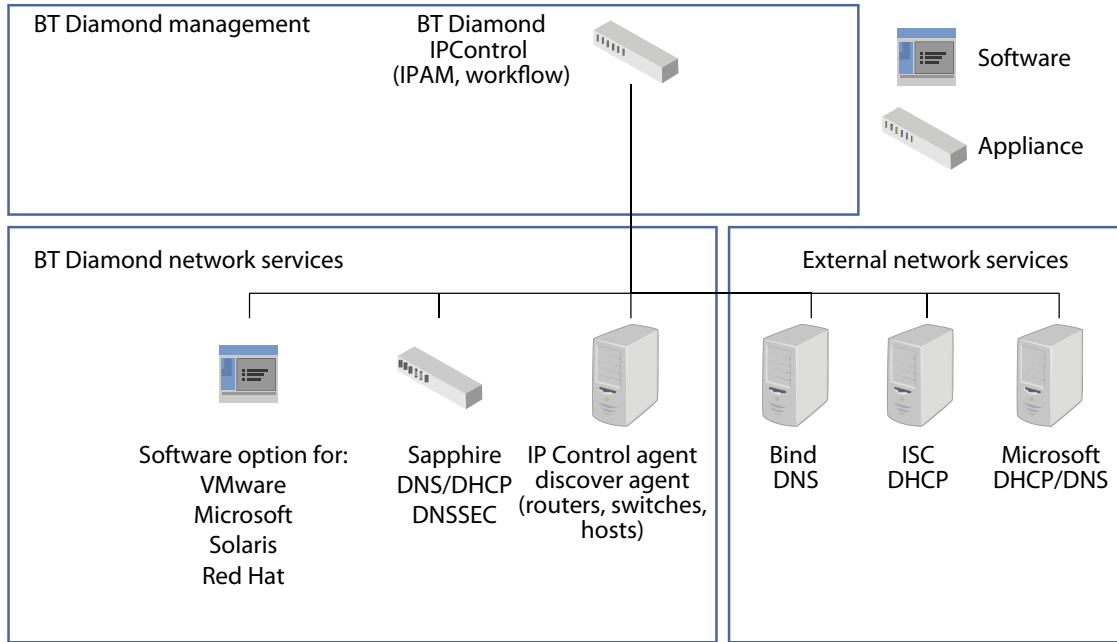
BT Diamond management

BT Diamond
IPControl
(IPAM, workflow)

Software

Appliance

BT Diamond network services

External network services

Software option for:
VMware
Microsoft
Solaris
Red Hat

Sapphire
DNS/DHCP
DNSSEC

IP Control agent
discover agent
(routers, switches, hosts)

Bind
DNS

ISC
DHCP

Microsoft
DHCP/DNS